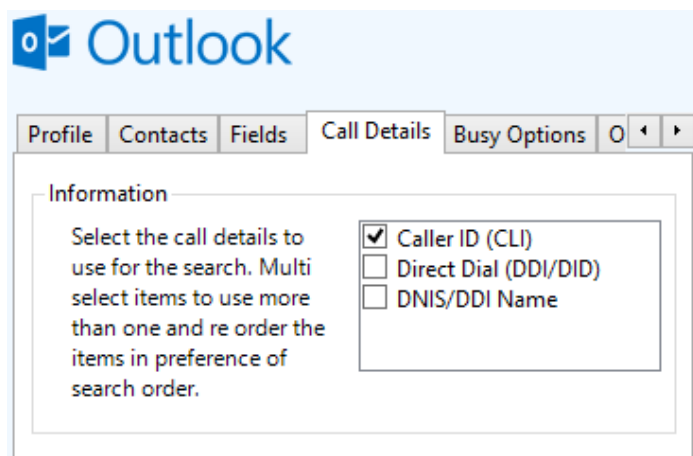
Outlook

Profile | Contacts | Fields | Call Details | Busy Options | O

Information

Select the call details to use for the search. Multi select items to use more than one and re order the items in preference of search order.

Caller ID (CLI)
Direct Dial (DDI/DID)
DNIS/DDI Name